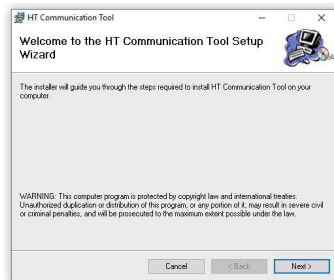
HT Communication Tool

Welcome to the HT Communication Tool Setup Wizard

The installer will guide you through the steps required to install HT Communication Tool on your computer.

WARNING: This computer program is protected by copyright law and international treaties. Unauthorized duplication or distribution of this program, or any portion of it, may result in severe civil or criminal penalties, and will be prosecuted to the maximum extent possible under the law.

Cancel
< Back
Next >